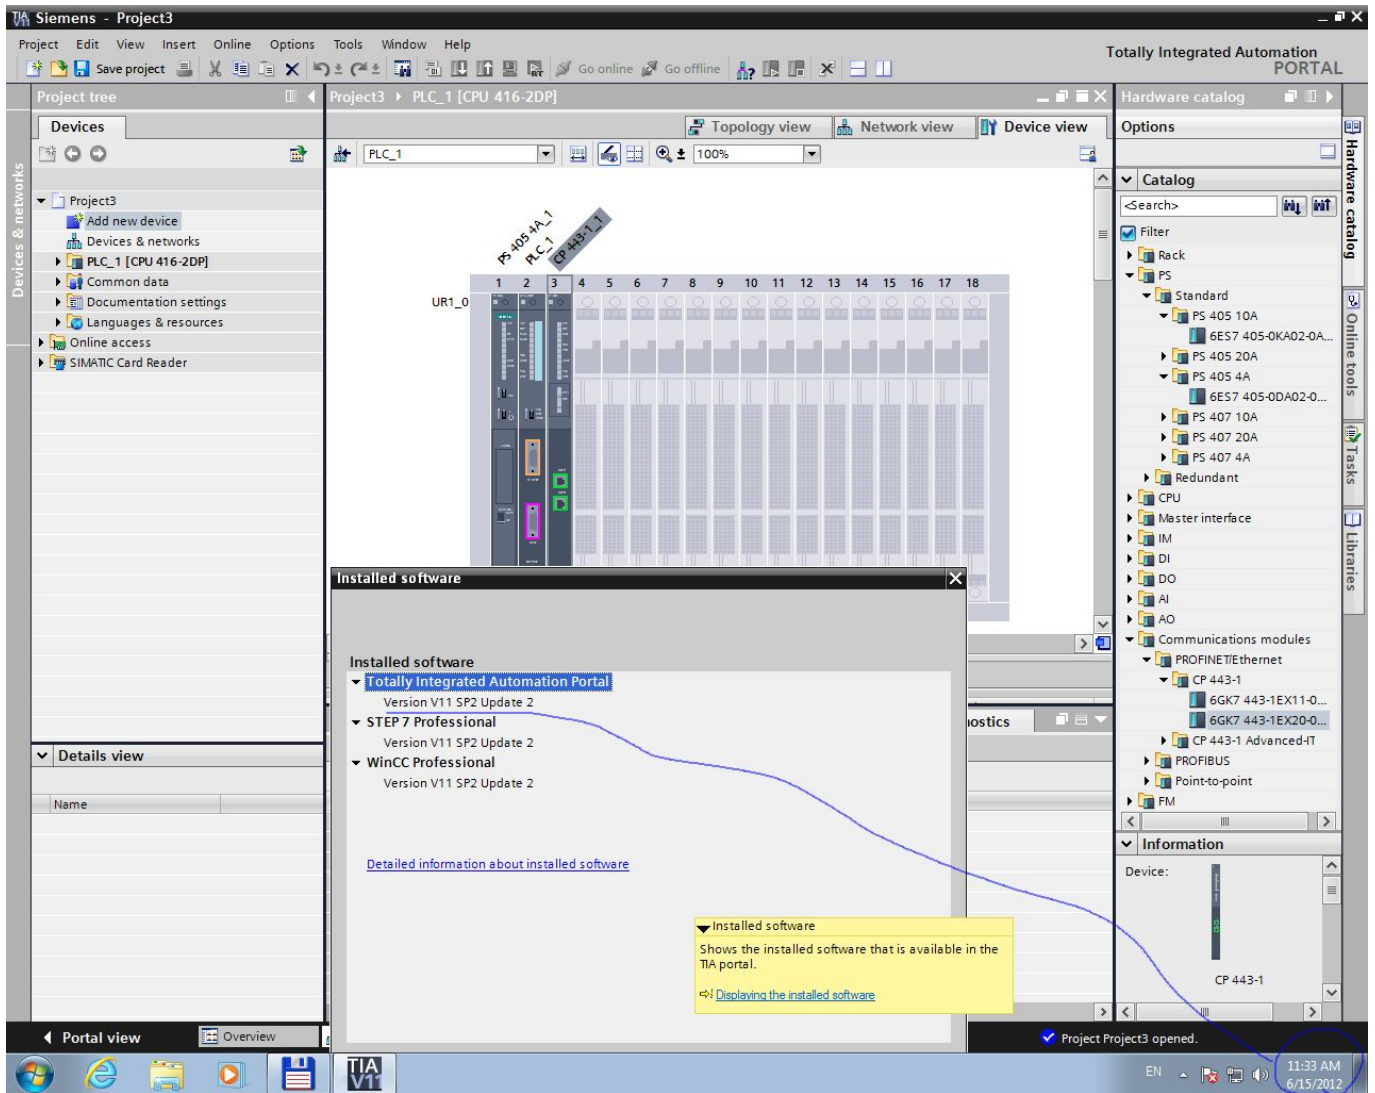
Siemens - Project3

Project Edit View Insert Online Options Tools Window Help

Save project Go online Go offline

Totally Integrated Automation
PORTAL

Project tree

Devices

Devices & networks

Project3
Add new device
Devices & networks
PLC_1 [CPU 416-2DP]
Common data
Documentation settings
Languages & resources
Online access
SIMATIC Card Reader

Details view

Name

Project3 ▸ PLC_1 [CPU 416-2DP]

Topology view Network view Device view

PLC_1 100%

PS 405 4A_1
PLC_1
CP 443-1_1

1 2 3 4 5 6 7 8 9 10 11 12 13 14 15 16 17 18

UR1_0

Installed software

Installed software
Totally Integrated Automation Portal
Version V11 SP2 Update 2
STEP 7 Professional
Version V11 SP2 Update 2
WinCC Professional
Version V11 SP2 Update 2

Detailed information about installed software

Installed software
Shows the installed software that is available in the TIA portal.
Displaying the installed software

nostics

Hardware catalog

Options

Catalog

<Search>

Filter

Rack
PS
Standard
PS 405 10A
6ES7 405-0KA02-0A...
PS 405 20A
PS 405 4A
6ES7 405-0DA02-0...
PS 407 10A
PS 407 20A
PS 407 4A
Redundant
CPU
Master interface
IM
DI
DO
AI
AO
Communications modules
PROFINET/Ethernet
CP 443-1
6GK7 443-1EX11-0...
6GK7 443-1EX20-0...
CP 443-1 Advanced-IT
PROFIBUS
Point-to-point
FM

Information

Device:

CP 443-1

Hardware catalog
Online tools
Tasks
Libraries

Portal view Overview

Project Project3 opened.

EN 11:33 AM 6/15/2012

TIA V11